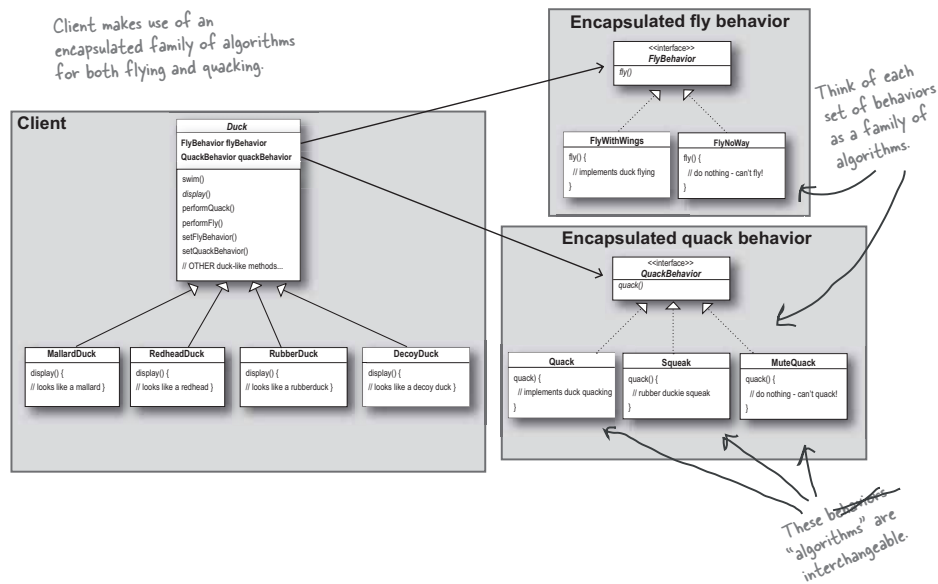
Client makes use of an encapsulated family of algorithms for both flying and quacking.

Encapsulated fly behavior

<<interface>>
FlyBehavior
fly()

FlyWithWings
fly() {
// implements duck flying
}

FlyNoWay
fly() {
// do nothing - can't fly!
}

Think of each set of behaviors as a family of algorithms.

Client

Duck
FlyBehavior flyBehavior
QuackBehavior quackBehavior
swim()
display()
performQuack()
performFly()
setFlyBehavior()
setQuackBehavior()
// OTHER duck-like methods...

MallardDuck
display() {
// looks like a mallard }

RedheadDuck
display() {
// looks like a redhead }

RubberDuck
display() {
// looks like a rubberduck }

DecoyDuck
display() {
// looks like a decoy duck }

Encapsulated quack behavior

<<interface>>
QuackBehavior
quack()

Quack
quack() {
// implements duck quacking
}

Squeak
quack() {
// rubber duckie squeak
}

MuteQuack
quack() {
// do nothing - can't quack!
}

These ~~behaviors~~ "algorithms" are interchangeable.